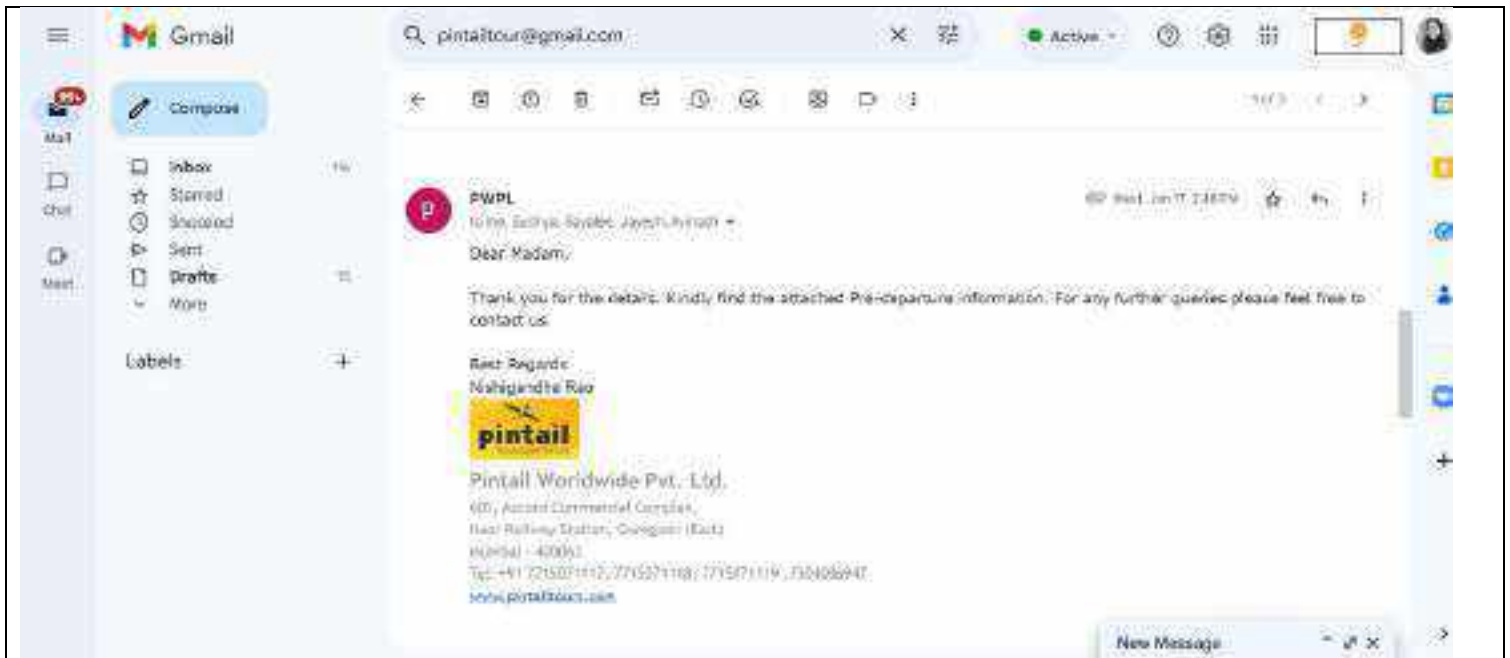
Gmail

pintailtour@gmail.com

Active

99+

Mail

Chat

Meet

Compose

Inbox

Starred

Snoozed

Sent

Drafts

More

Labels

+

PWPL

to me, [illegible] ▾

Wed, Jun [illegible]

Dear Madam,

Thank you for the details. Kindly find the attached Pre-departure information. For any further queries please feel free to contact us.

Best Regards
Nishigandha Rao

pintail

Pintail Worldwide Pvt. Ltd.

605, Accord Commercial Complex,
Near Railway Station, Goregaon (East)
Mumbai - 400063
Tel: +91 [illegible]
www.pintailtours.com

New Message